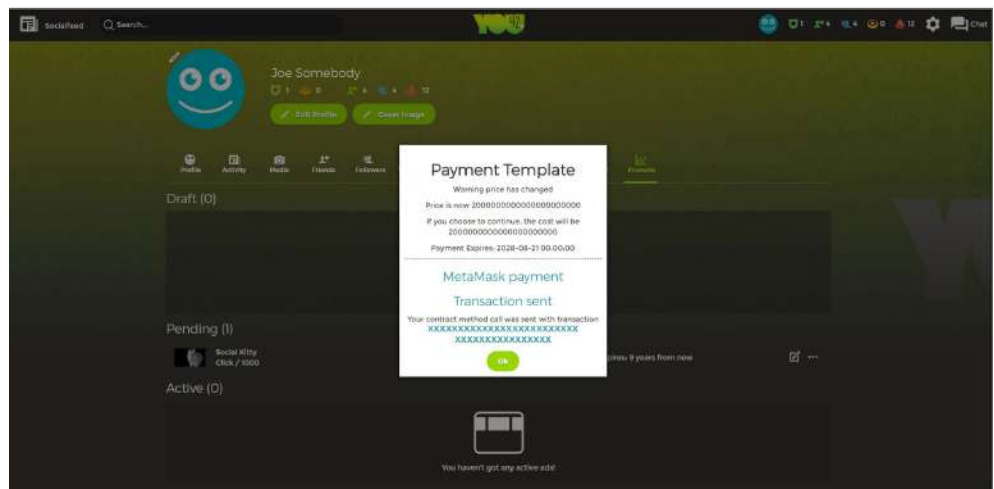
Socialfeed Search...

YOU

1 4 4 0 12 Chat

Joe Somebody

1 0 4 4 12

Edit Profile Cover Image

Profile Activity Media Friends Followers Promote

Draft (0)

Pending (1)

Social Kitty
Click / 1000

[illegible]pires 9 years from now

Active (0)

You haven't got any active ads!

Payment Template

Warning price has changed

Price is now 2000000000000000000000

If you choose to continue, the cost will be 2000000000000000000000

Payment Expires: 2028-08-21 00:00:00

MetaMask payment

Transaction sent

Your contract method call was sent with transaction XXXXXXXXXXXXXXXXXXXXXXXXXX XXXXXXXXXXXXXXXXX

Ok